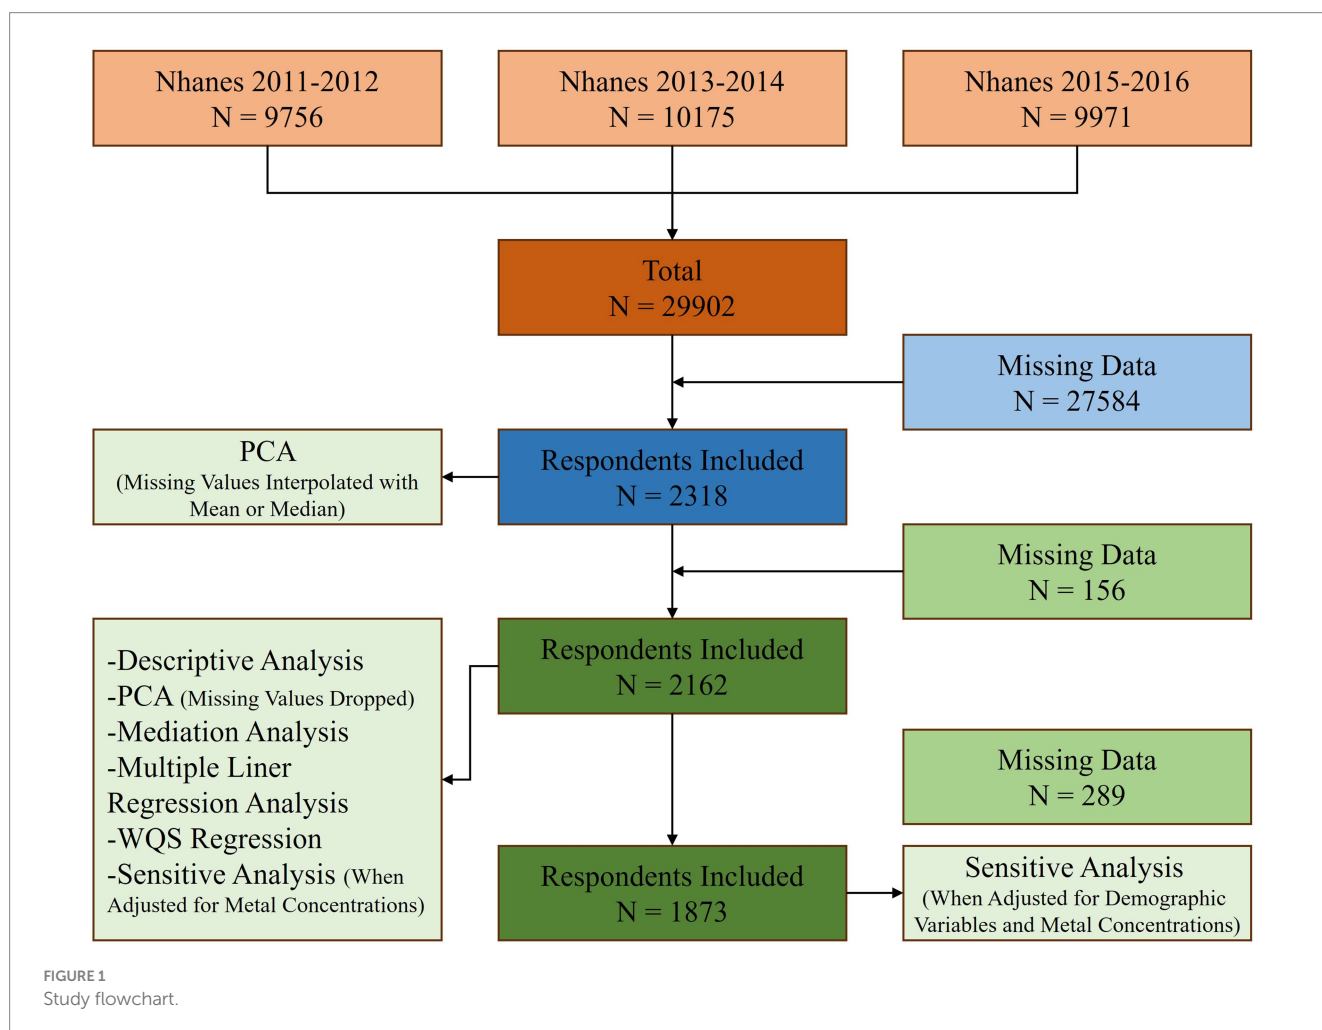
Nhanes 2011-2012
N = 9756

Nhanes 2013-2014
N = 10175

Nhanes 2015-2016
N = 9971

Total
N = 29902

Missing Data
N = 27584

PCA
(Missing Values Interpolated with Mean or Median)

Respondents Included
N = 2318

Missing Data
N = 156

-Descriptive Analysis
-PCA (Missing Values Dropped)
-Mediation Analysis
-Multiple Liner Regression Analysis
-WQS Regression
-Sensitive Analysis (When Adjusted for Metal Concentrations)

Respondents Included
N = 2162

Missing Data
N = 289

Respondents Included
N = 1873

Sensitive Analysis
(When Adjusted for Demographic Variables and Metal Concentrations)

FIGURE 1
Study flowchart.